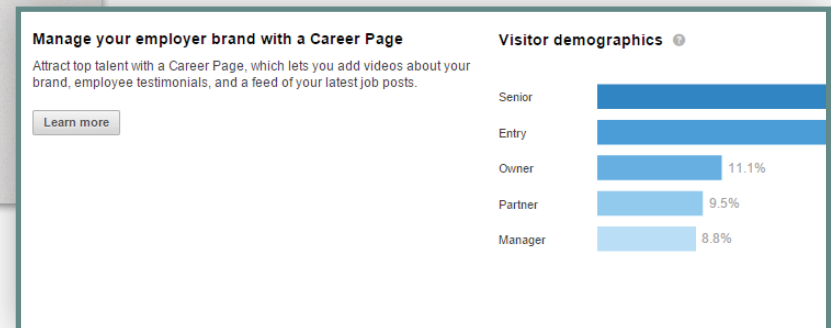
Manage your employer brand with a Career Page

Attract top talent with a Career Page, which lets you add videos about your brand, employee testimonials, and a feed of your latest job posts.

Learn more

Visitor demographics

Senior

Entry

Owner 11.1%

Partner 9.5%

Manager 8.8%